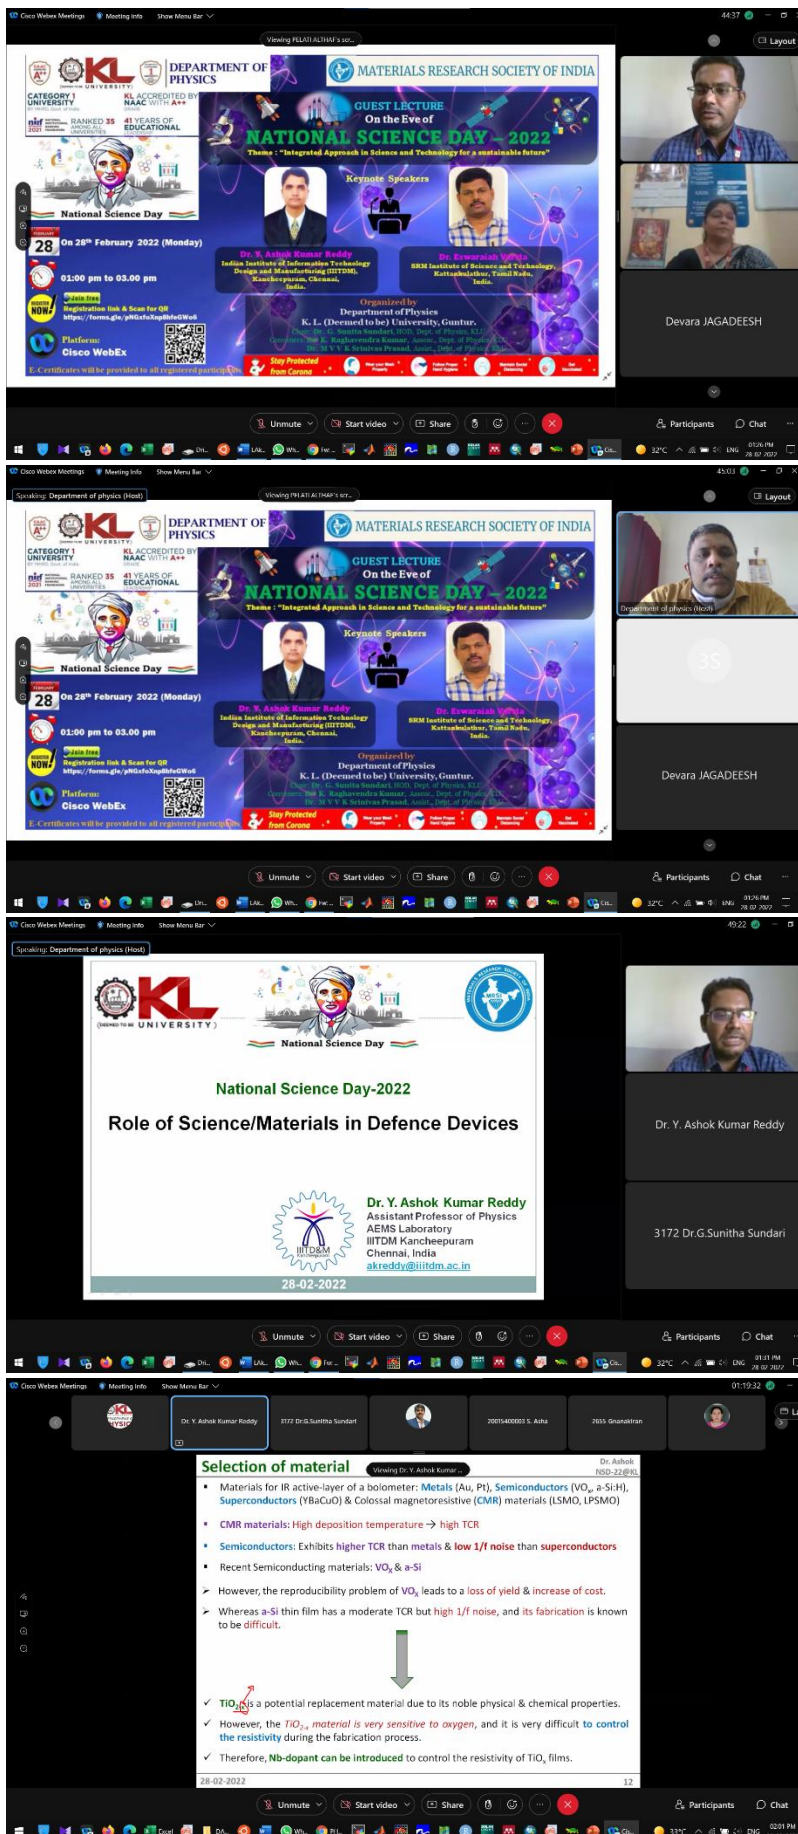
Cisco Webex Meetings Meeting Info Show Menu Bar

44:37

Layout

Viewing PELATI ALTHAF's scr...

DEPARTMENT OF PHYSICS

MATERIALS RESEARCH SOCIETY OF INDIA

CATEGORY 1 UNIVERSITY

KL ACCREDITED BY NAAC WITH A++

RANKED 35

41 YEARS OF EDUCATIONAL

GUEST LECTURE
On the Eve of
NATIONAL SCIENCE DAY – 2022
Theme : "Integrated Approach in Science and Technology for a sustainable future"

Keynote Speakers

National Science Day

28 On 28th February 2022 (Monday)

01:00 pm to 03.00 pm

Join free
Registration link & Scan for QR
https://forms.gle/pNGzfoXnpBhfeGWo6

Platform:
Cisco WebEx

Dr. Y. Ashok Kumar Reddy
Indian Institute of Information Technology Design and Manufacturing (IIITDM), Kancheepuram, Chennai, India.

Dr. Eswaraiah Varrla
SRM Institute of Science and Technology, Kattankulathur, Tamil Nadu, India.

Organized by
Department of Physics
K. L. (Deemed to be) University, Guntur.

Stay Protected from Corona

E-Certificates will be provided to all registered participants

Devara JAGADEESH

Unmute Start video Share Participants Chat

32°C ENG 01:26 PM 28-02-2022

Cisco Webex Meetings Meeting Info Show Menu Bar

45:03

Speaking: Department of physics (Host)

Viewing PELATI ALTHAF's scr...

Department of physics (Host)

Devara JAGADEESH

Unmute Start video Share Participants Chat

Cisco Webex Meetings Meeting Info Show Menu Bar

49:22

Speaking: Department of physics (Host)

KL UNIVERSITY

National Science Day

National Science Day-2022

Role of Science/Materials in Defence Devices

Dr. Y. Ashok Kumar Reddy
Assistant Professor of Physics
AEMS Laboratory
IIITDM Kancheepuram
Chennai, India
akreddy@iiitdm.ac.in

28-02-2022

Dr. Y. Ashok Kumar Reddy

3172 Dr.G.Sunitha Sundari

Unmute Start video Share Participants Chat

32°C ENG 01:31 PM 28-02-2022

Cisco Webex Meetings Meeting Info Show Menu Bar

01:19:32

Dr. Y. Ashok Kumar Reddy

3172 Dr.G.Sunitha Sundari

200154000003 S. Asha

2655 Gnanakiran

Selection of material

Viewing Dr. Y. Ashok Kumar ...

Dr. Ashok
NSD-22@KL

• Materials for IR active-layer of a bolometer: Metals (Au, Pt), Semiconductors (VO$_x$, a-Si:H), Superconductors (YBaCuO) & Colossal magnetoresistive (CMR) materials (LSMO, LPSMO)

• CMR materials: High deposition temperature → high TCR

• Semiconductors: Exhibits higher TCR than metals & low 1/f noise than superconductors

• Recent Semiconducting materials: VO$_x$ & a-Si

➢ However, the reproducibility problem of VO$_x$ leads to a loss of yield & increase of cost.

➢ Whereas a-Si thin film has a moderate TCR but high 1/f noise, and its fabrication is known to be difficult.

✓ TiO$_x$ is a potential replacement material due to its noble physical & chemical properties.

✓ However, the TiO$_{2-x}$ material is very sensitive to oxygen, and it is very difficult to control the resistivity during the fabrication process.

✓ Therefore, Nb-dopant can be introduced to control the resistivity of TiO$_x$ films.

28-02-2022

12

Unmute Start video Share Participants Chat

32°C ENG 02:01 PM